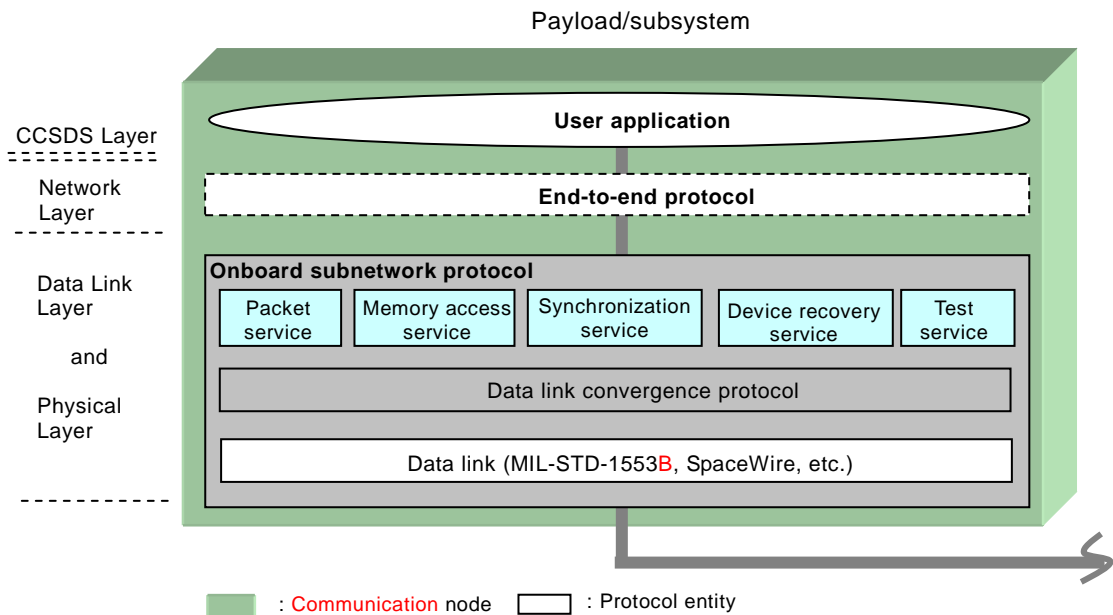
Payload/subsystem

CCSDS Layer

Network Layer

Data Link Layer

and

Physical Layer

User application

End-to-end protocol

Onboard subnetwork protocol

Packet service

Memory access service

Synchronization service

Device recovery service

Test service

Data link convergence protocol

Data link (MIL-STD-1553B, SpaceWire, etc.)

: Communication node

: Protocol entity